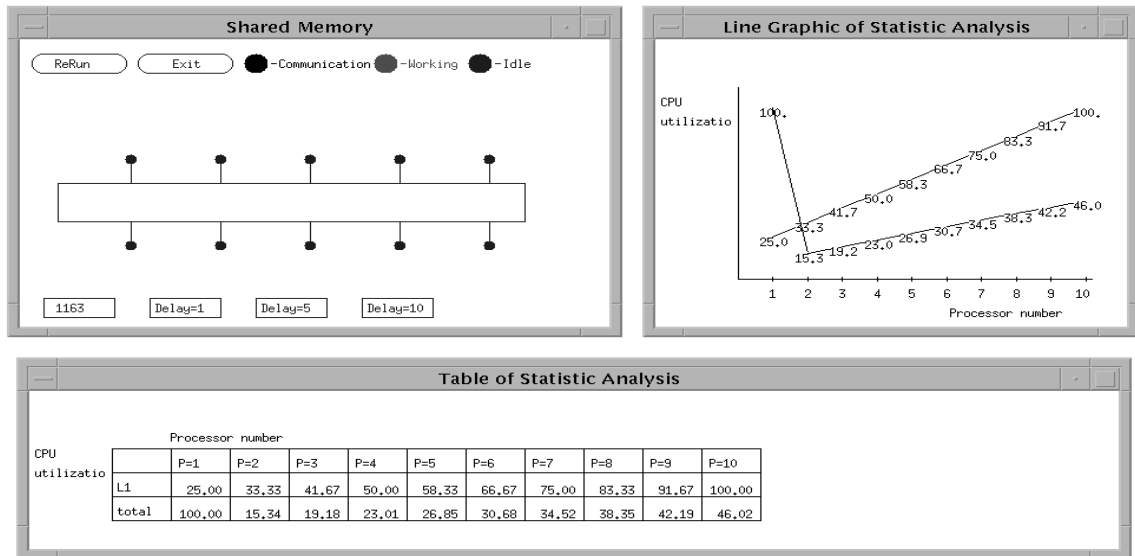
Shared Memory

ReRun Exit -Communication -Working -Idle

1163 Delay=1 Delay=5 Delay=10

Line Graphic of Statistic Analysis

CPU utilizatio

100. 100. 91.7 83.3 75.0 66.7 58.3 50.0 41.7 33.3 25.0 15.3 19.2 23.0 26.9 30.7 34.5 38.3 42.2 46.0

1 2 3 4 5 6 7 8 9 10

Processor number

Table of Statistic Analysis

Processor number

CPU utilizatio

| | P=1 | P=2 | P=3 | P=4 | P=5 | P=6 | P=7 | P=8 | P=9 | P=10 |
|---|---|---|---|---|---|---|---|---|---|---|
| L1 | 25.00 | 33.33 | 41.67 | 50.00 | 58.33 | 66.67 | 75.00 | 83.33 | 91.67 | 100.00 |
| total | 100.00 | 15.34 | 19.18 | 23.01 | 26.85 | 30.68 | 34.52 | 38.35 | 42.19 | 46.02 |